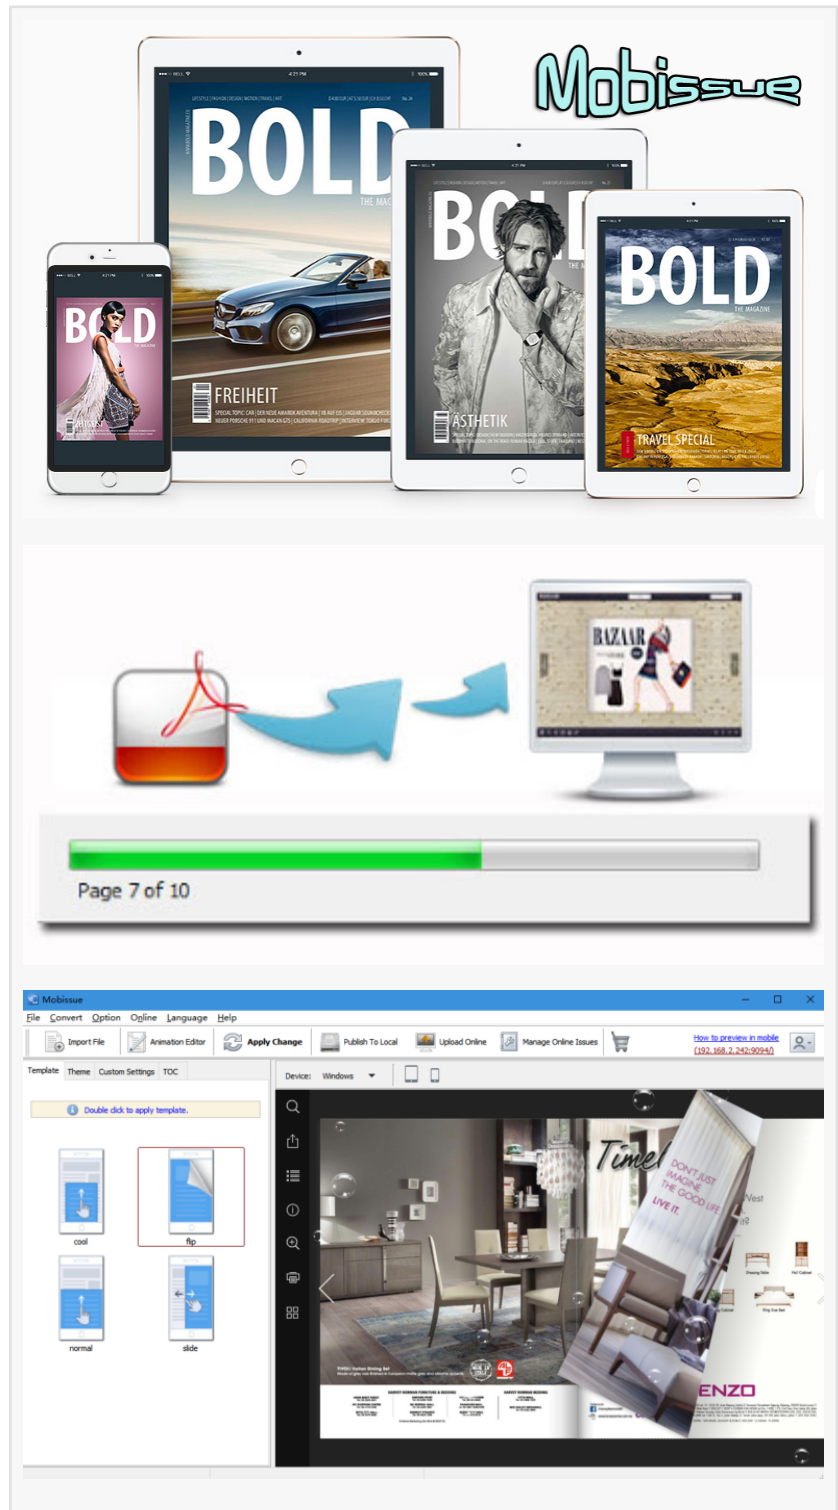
Mobissue

BOLD
THE MAGAZINE
FREIHEIT

BOLD
ÄSTHETIK

BOLD
THE MAGAZINE
TRAVEL SPECIAL

BOLD

BAZAAR

Page 7 of 10

Mobissue
File Convert Option Online Language Help
Import File
Animation Editor
Apply Change
Publish To Local
Upload Online
Manage Online Issues
How to preview in mobile (192.168.2.242:9094/)
Template Theme Custom Settings TOC
Double click to apply template.
cool
flip
normal
slide
Device: Windows
Time
DON'T JUST IMAGINE THE GOOD LIFE. LIVE IT.
West
ENZO